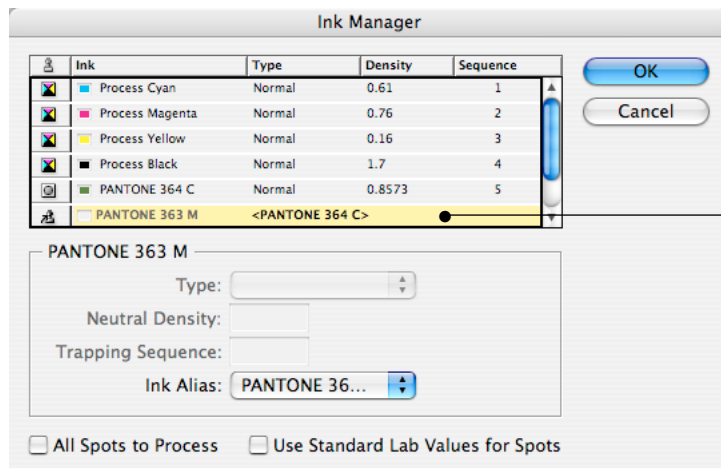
Ink Manager

| | Ink | Type | Density | Sequence |
|---|---|---|---|---|
| | Process Cyan | Normal | 0.61 | 1 |
| | Process Magenta | Normal | 0.76 | 2 |
| | Process Yellow | Normal | 0.16 | 3 |
| | Process Black | Normal | 1.7 | 4 |
| | PANTONE 364 C | Normal | 0.8573 | 5 |
| | PANTONE 363 M | <PANTONE 364 C> | | |

OK

Cancel

PANTONE 363 M

Type:

Neutral Density:

Trapping Sequence:

Ink Alias: PANTONE 36...

All Spots to Process

Use Standard Lab Values for Spots